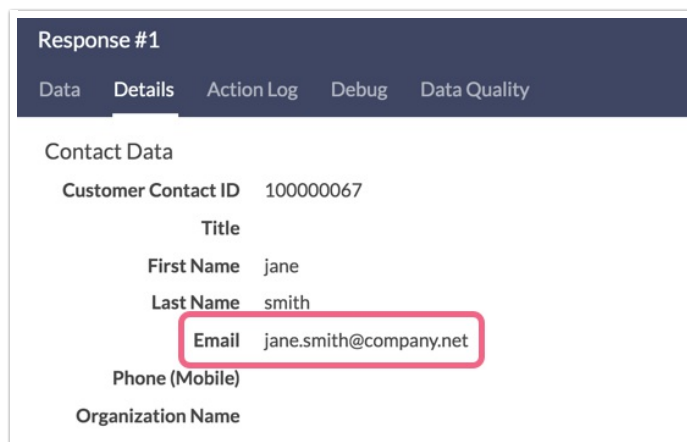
Response #1

Data Details Action Log Debug Data Quality

Contact Data

| | |
|---|---|
| Customer Contact ID | 100000067 |
| Title | |
| First Name | jane |
| Last Name | smith |
| Email | jane.smith@company.net |
| Phone (Mobile) | |
| Organization Name | |